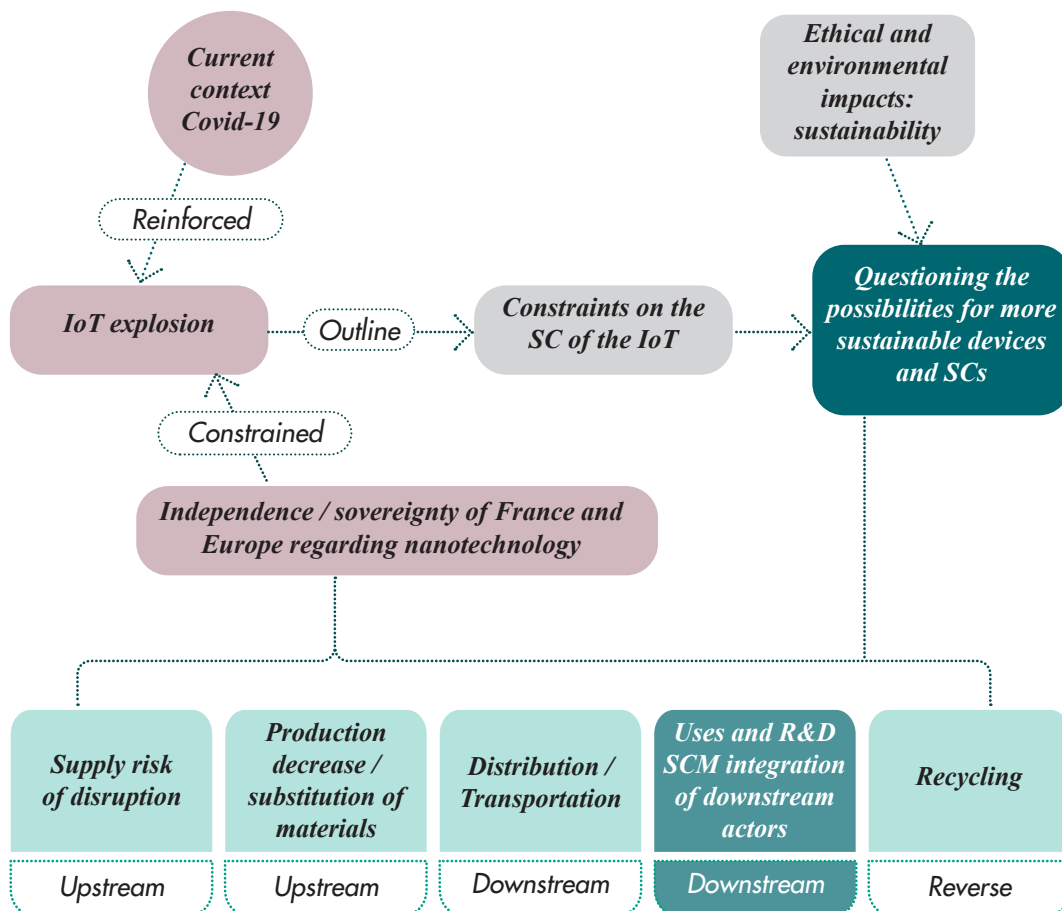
Current context Covid-19

Ethical and environmental impacts: sustainability

Reinforced

IoT explosion

Outline

Constraints on the SC of the IoT

Questioning the possibilities for more sustainable devices and SCs

Constrained

Independence / sovereignty of France and Europe regarding nanotechnology

Supply risk of disruption

Production decrease / substitution of materials

Distribution / Transportation

Uses and R&D SCM integration of downstream actors

Recycling

Upstream

Upstream

Downstream

Downstream

Reverse